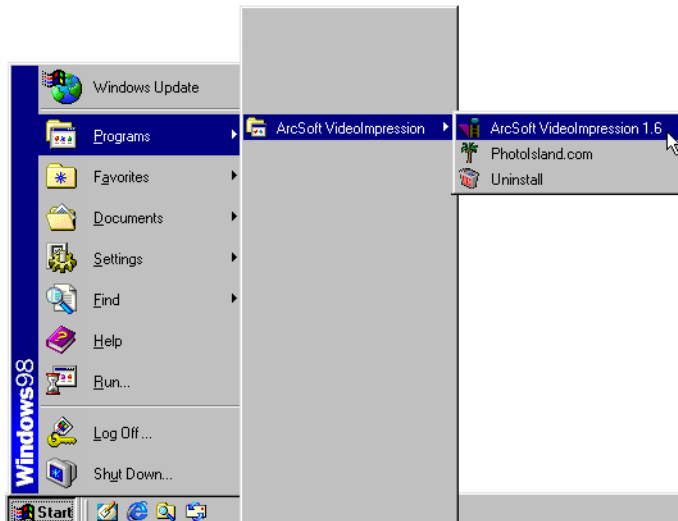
Windows Update

Programs

Favorites

Documents

Settings

Find

Help

Run...

Log Off...

Shut Down...

Windows98

Start

ArcSoft VideoImpression

ArcSoft VideoImpression 1.6

PhotoIsland.com

Uninstall